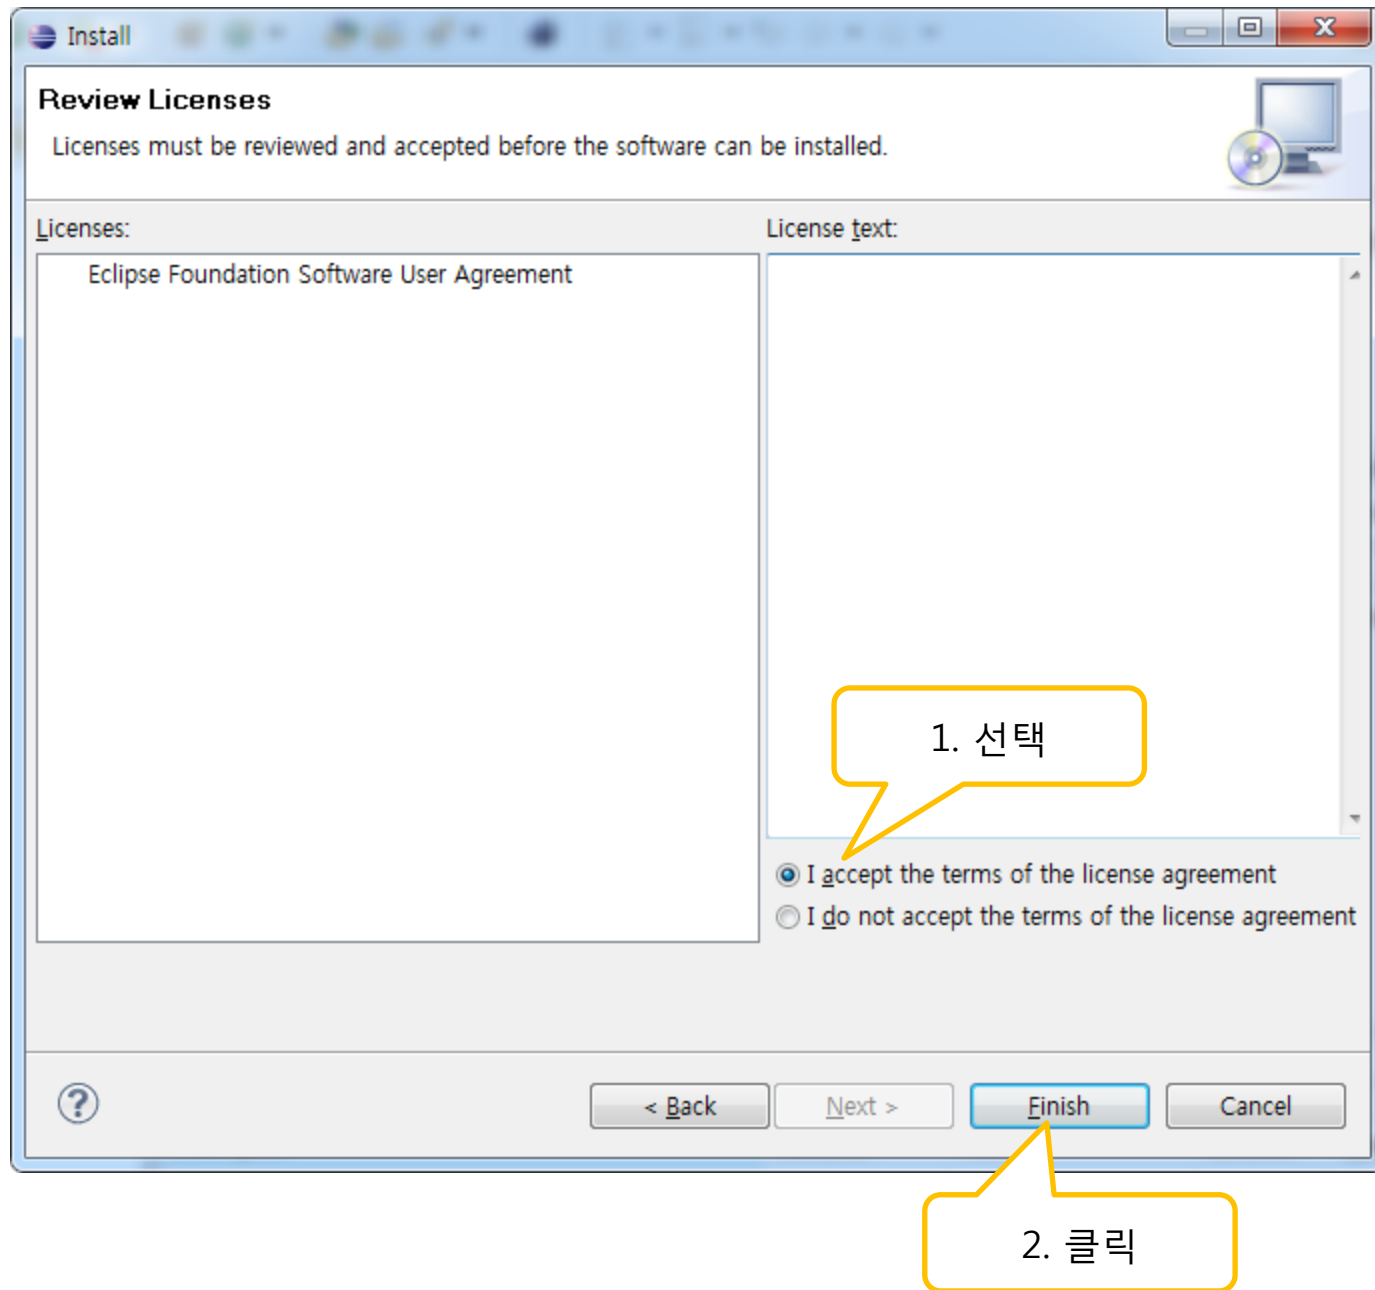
Install

Review Licenses

Licenses must be reviewed and accepted before the software can be installed.

Licenses:

Eclipse Foundation Software User Agreement

License text:

1. 선택

I accept the terms of the license agreement

I do not accept the terms of the license agreement

< Back

Next >

Finish

Cancel

2. 클릭